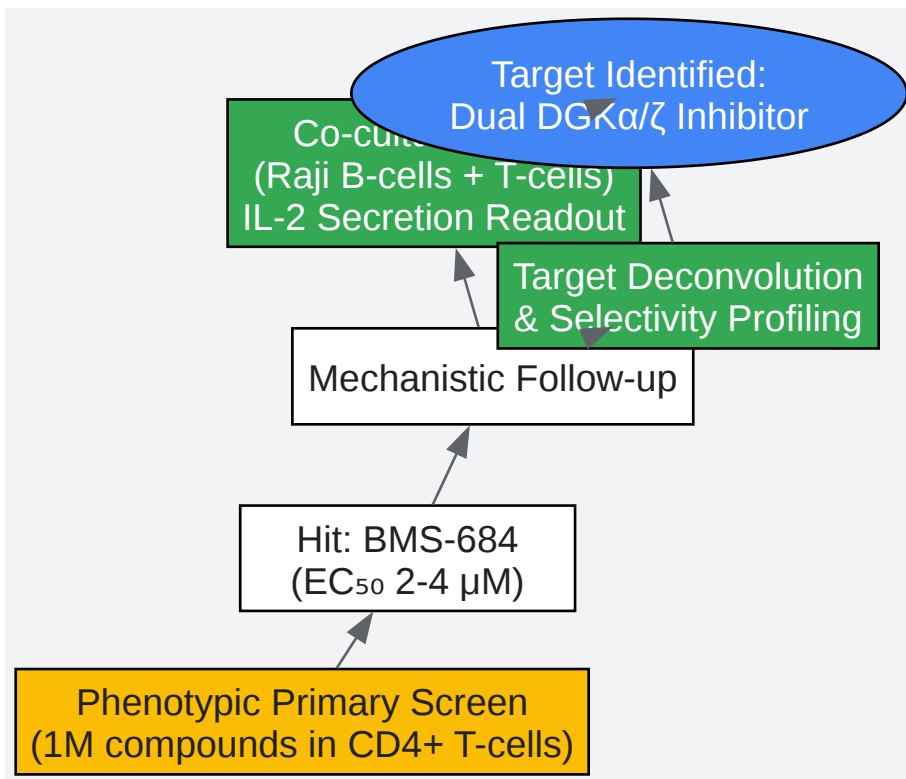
Target Identified:
Dual DGKα/ζ Inhibitor

Co-cult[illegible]
(Raji B-cells + T-cells)
IL-2 Secretion Readout

Target Deconvolution
& Selectivity Profiling

Mechanistic Follow-up

Hit: BMS-684
(EC$_{50}$ 2-4 μM)

Phenotypic Primary Screen
(1M compounds in CD4+ T-cells)